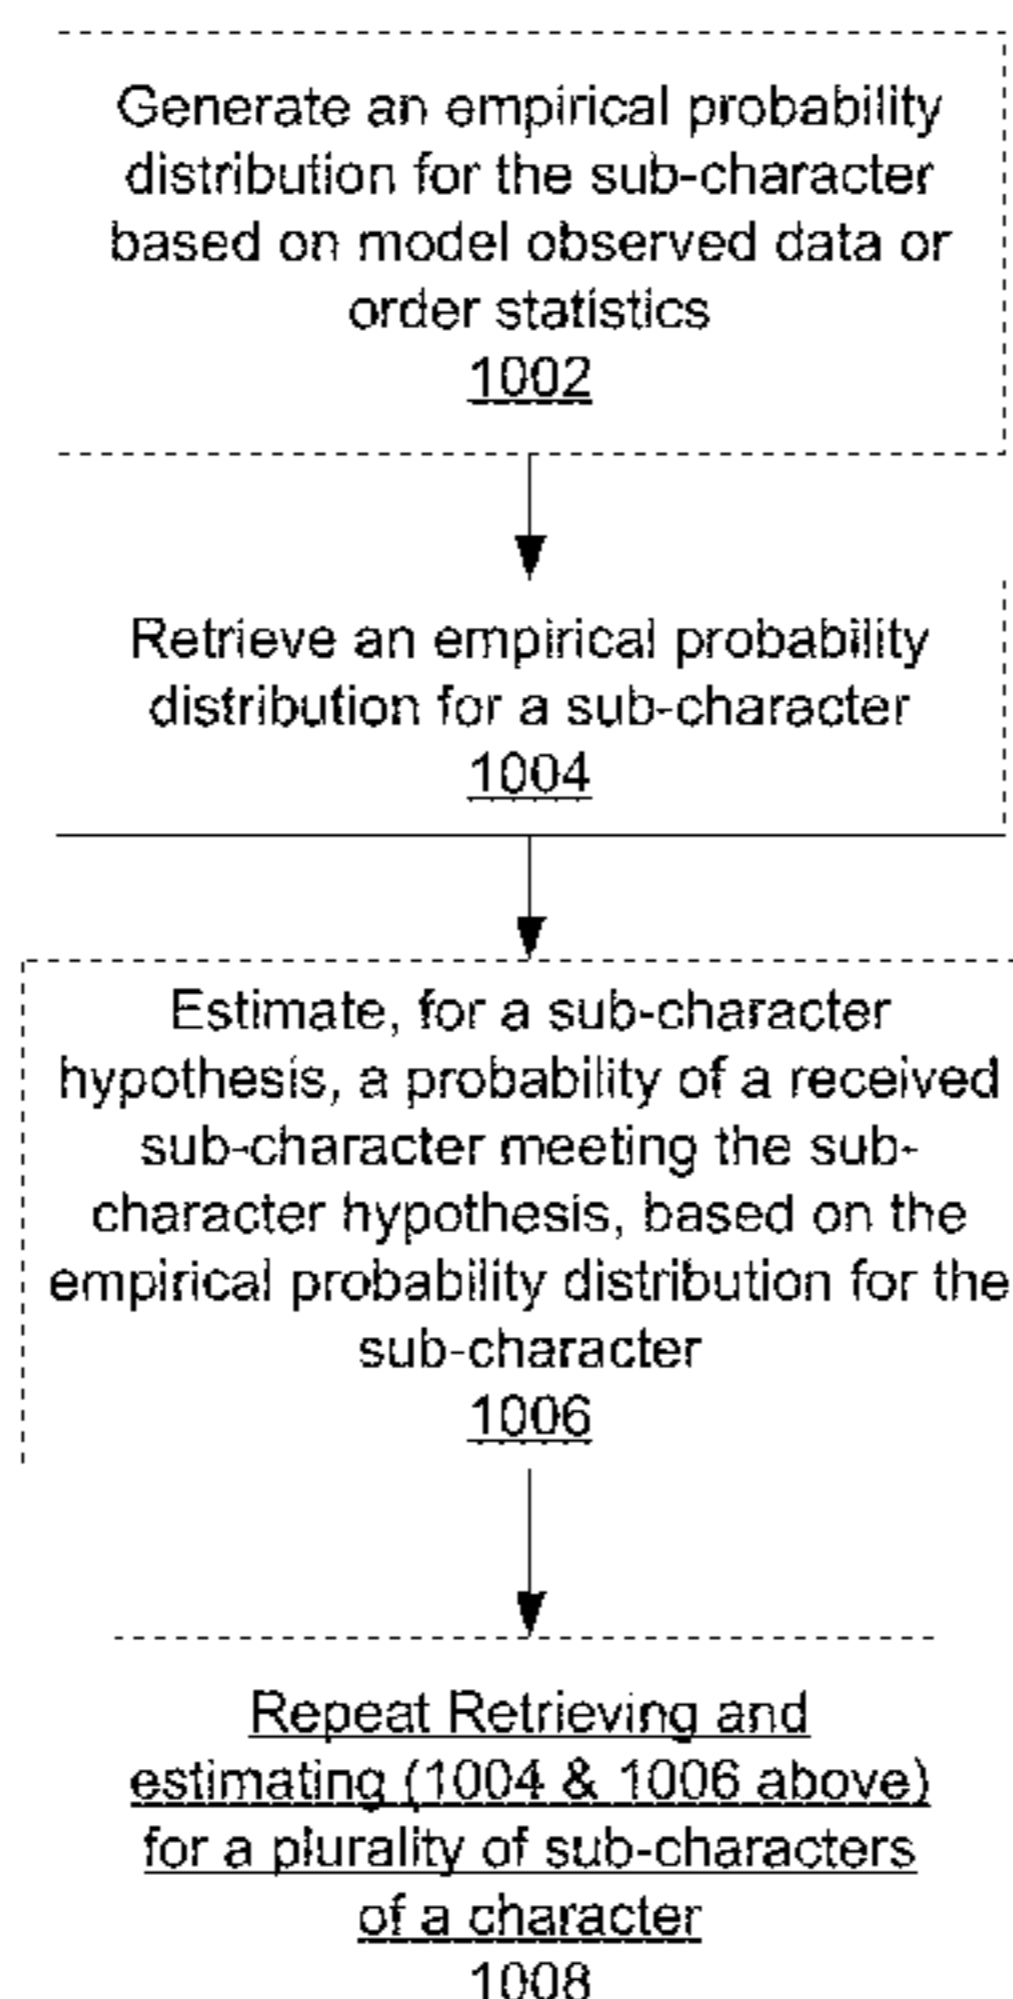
Generate an empirical probability distribution for the sub-character based on model observed data or order statistics
1002

Retrieve an empirical probability distribution for a sub-character
1004

Estimate, for a sub-character hypothesis, a probability of a received sub-character meeting the sub-character hypothesis, based on the empirical probability distribution for the sub-character
1006

Repeat Retrieving and estimating (1004 & 1006 above) for a plurality of sub-characters of a character
1008